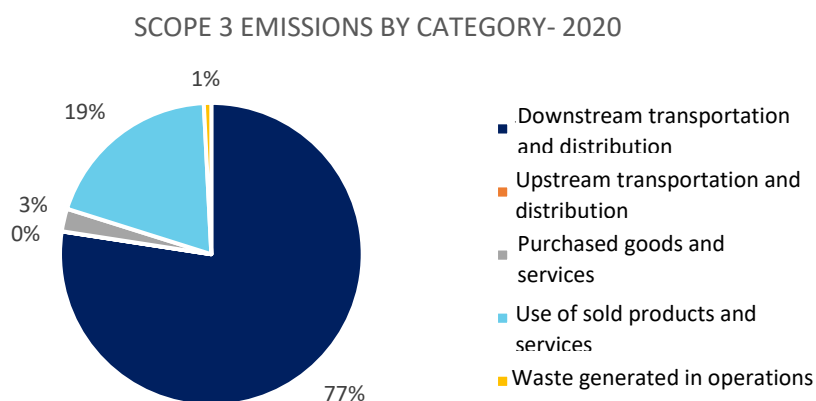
SCOPE 3 EMISSIONS BY CATEGORY- 2020

1%

19%

3%

0%

77%

Downstream transportation and distribution

Upstream transportation and distribution

Purchased goods and services

Use of sold products and services

Waste generated in operations